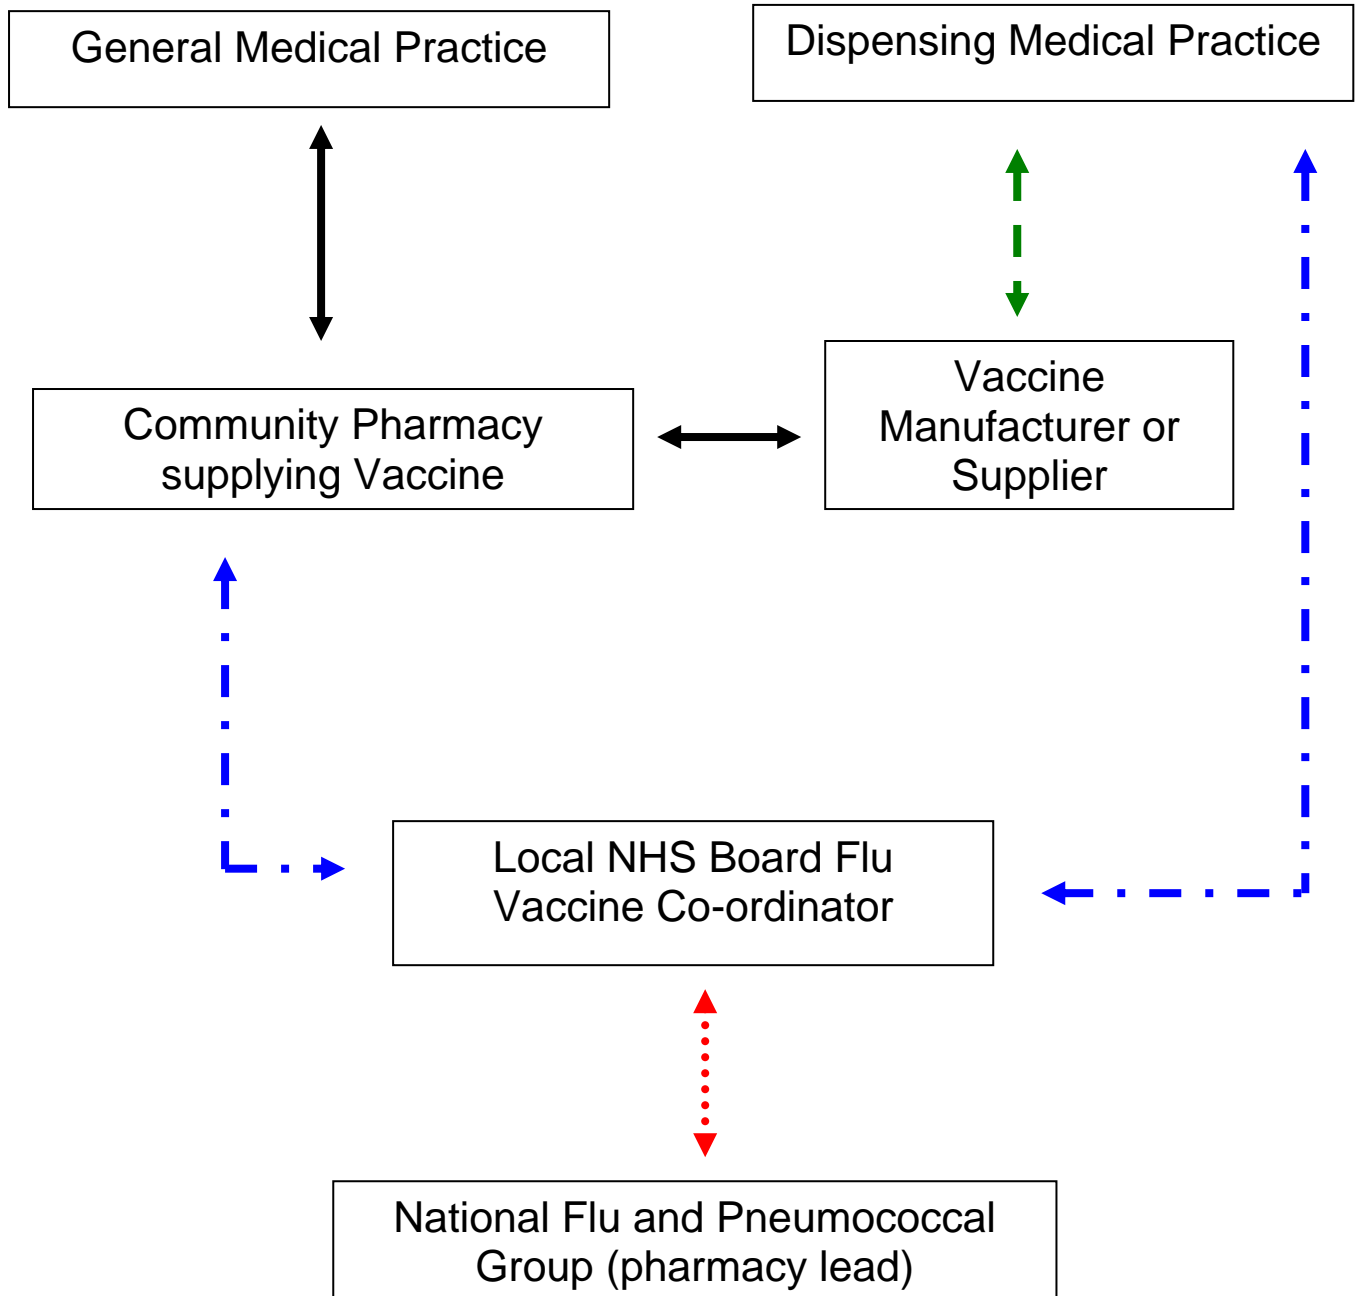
General Medical Practice

Dispensing Medical Practice

Community Pharmacy supplying Vaccine

Vaccine Manufacturer or Supplier

Local NHS Board Flu Vaccine Co-ordinator

National Flu and Pneumococcal Group (pharmacy lead)